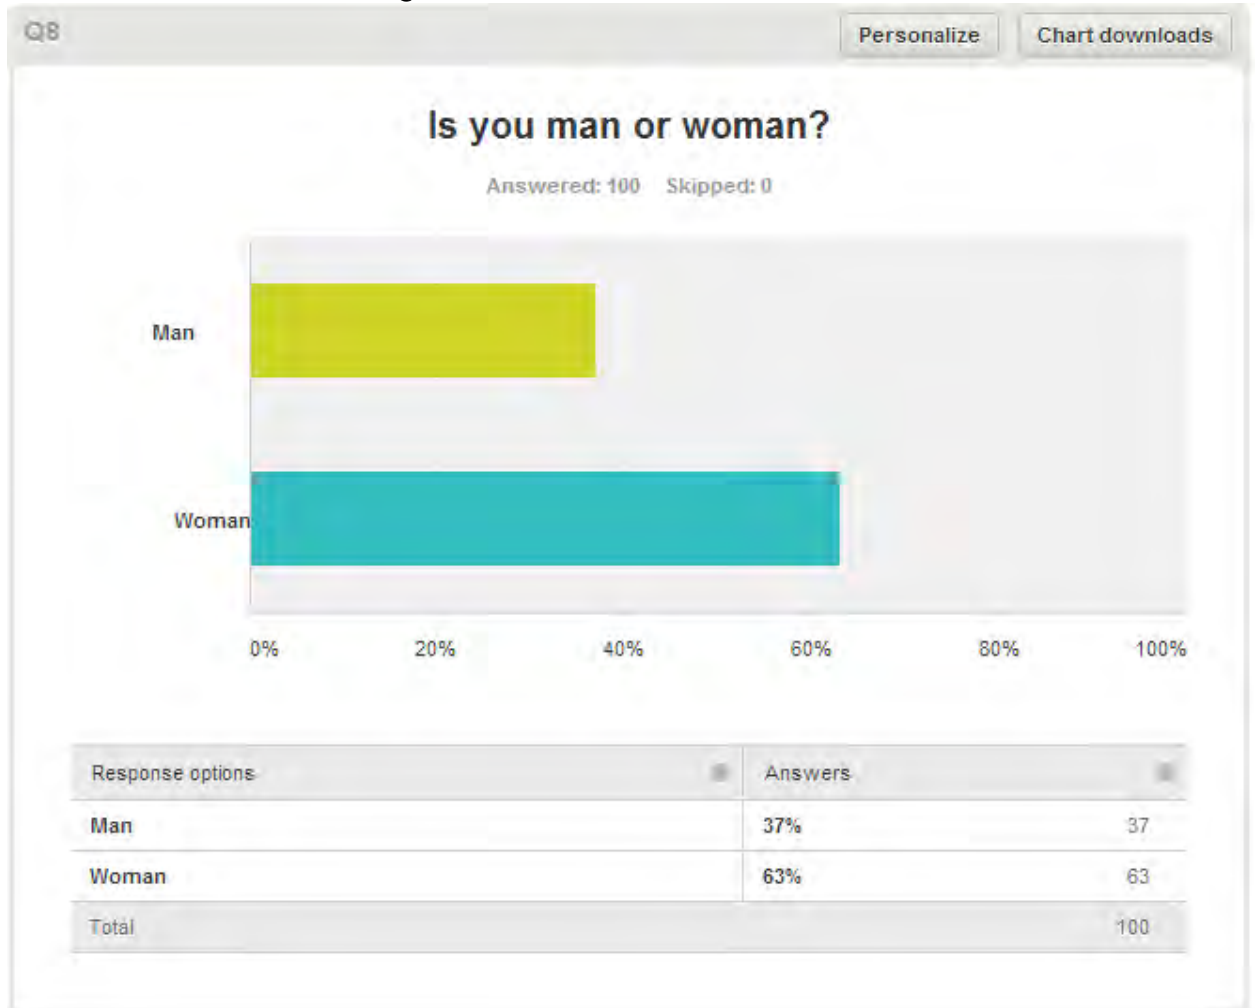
Q8

Personalize

Chart downloads

Is you man or woman?

Answered: 100 Skipped: 0

Man

Woman

0% 20% 40% 60% 80% 100%

| Response options | Answers | |
|---|---|---|
| Man | 37% | 37 |
| Woman | 63% | 63 |
| Total | | 100 |